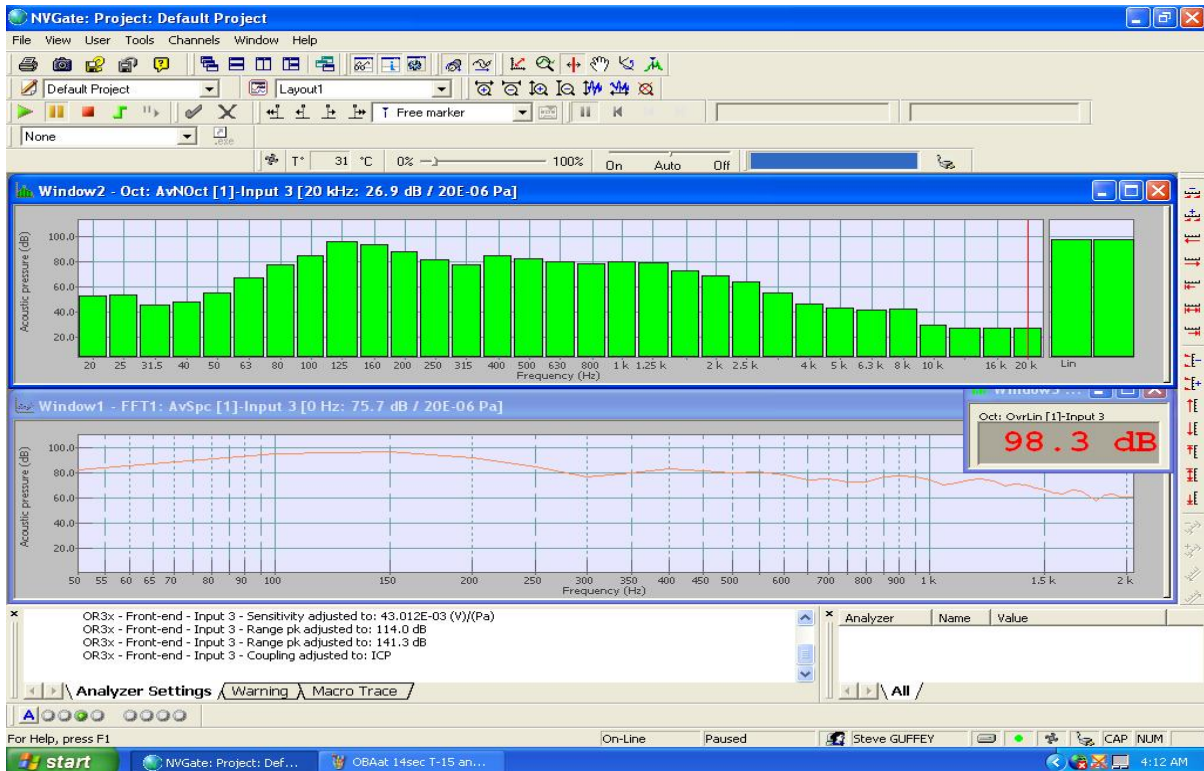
NVGate: Project: Default Project

File View User Tools Channels Window Help

Default Project

Layout1

Free marker

None

T° 31 °C 0% 100% On Auto Off

Window2 - Oct: AvNOct [1]-Input 3 [20 kHz: 26.9 dB / 20E-06 Pa]

Acoustic pressure (dB)

100.0
80.0
60.0
40.0
20.0

20 25 31.5 40 50 63 80 100 125 160 200 250 315 400 500 630 800 1 k 1.25 k 2 k 2.5 k 4 k 5 k 6.3 k 8 k 10 k 16 k 20 k Lin

Frequency (Hz)

Window1 - FFT1: AvSpc [1]-Input 3 [0 Hz: 75.7 dB / 20E-06 Pa]

Window3 ...

Oct: OvrLin [1]-Input 3

98.3 dB

Acoustic pressure (dB)

100.0
80.0
60.0
40.0
20.0

50 55 60 65 70 80 90 100 150 200 250 300 350 400 450 500 600 700 800 900 1 k 1.5 k 2 k

Frequency (Hz)

OR3x - Front-end - Input 3 - Sensitivity adjusted to: 43.012E-03 (V)/(Pa)
OR3x - Front-end - Input 3 - Range pk adjusted to: 114.0 dB
OR3x - Front-end - Input 3 - Range pk adjusted to: 141.3 dB
OR3x - Front-end - Input 3 - Coupling adjusted to: ICP

Analyzer Name Value

Analyzer Settings Warning Macro Trace

All

For Help, press F1 On-Line Paused Steve GUFFEY CAP NUM

start NVGate: Project: Def... OBAat 14sec T-15 an... 4:12 AM